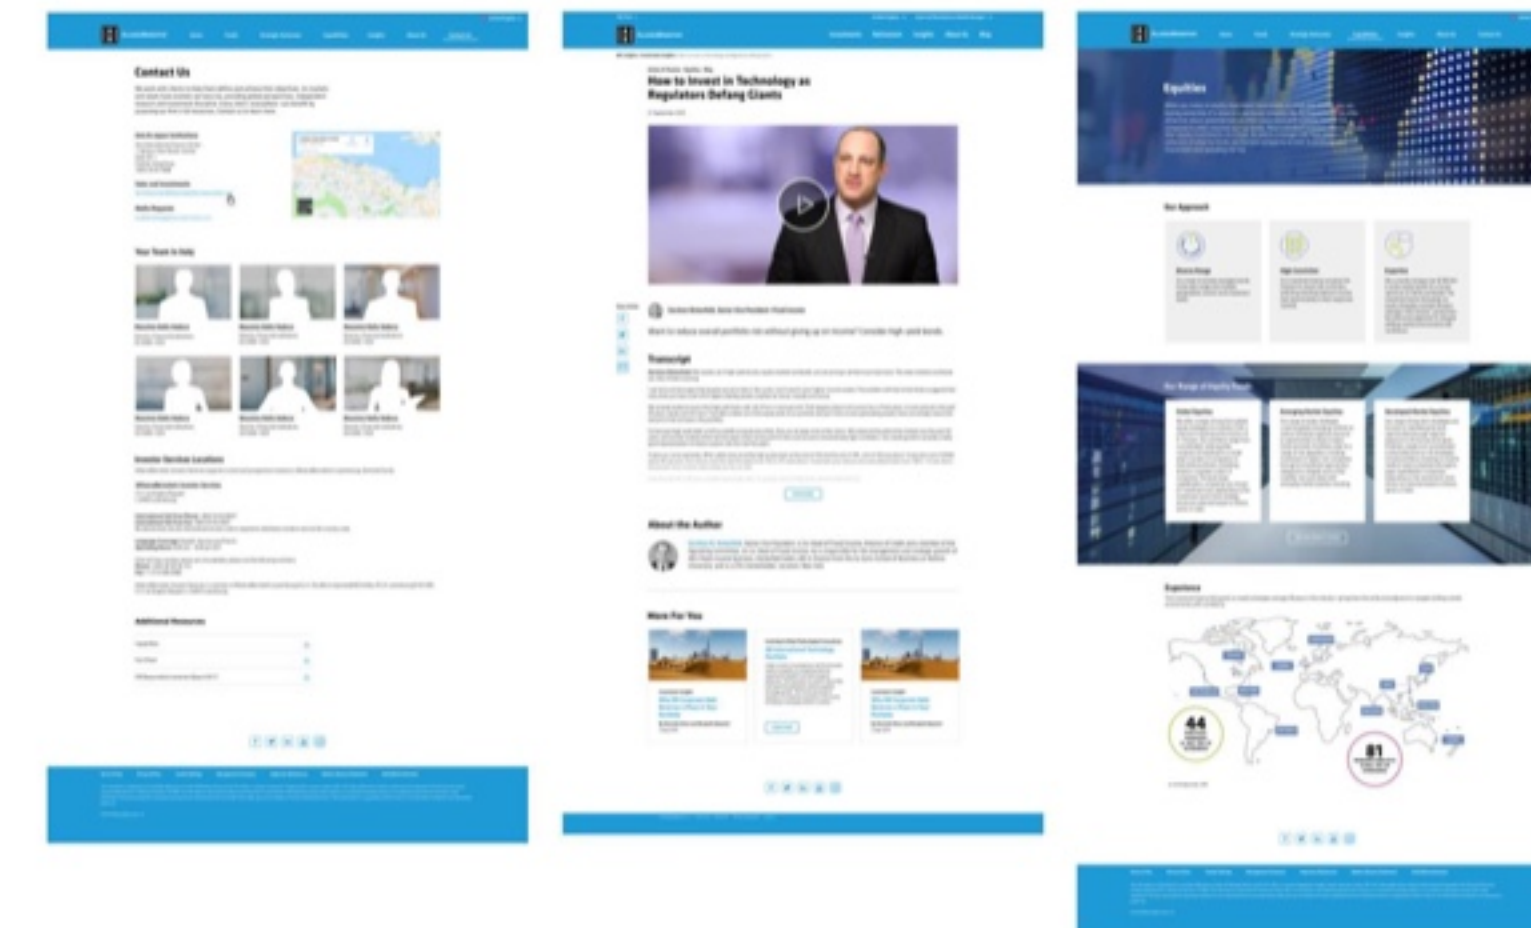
Contact Us

Your Team in Italy

Investor Services Locations

Additional Resources

How to Invest in Technology as Regulators Defang Giants

Transcript

About the Author

More For You

Equities

Our Approach

Experience

44

81